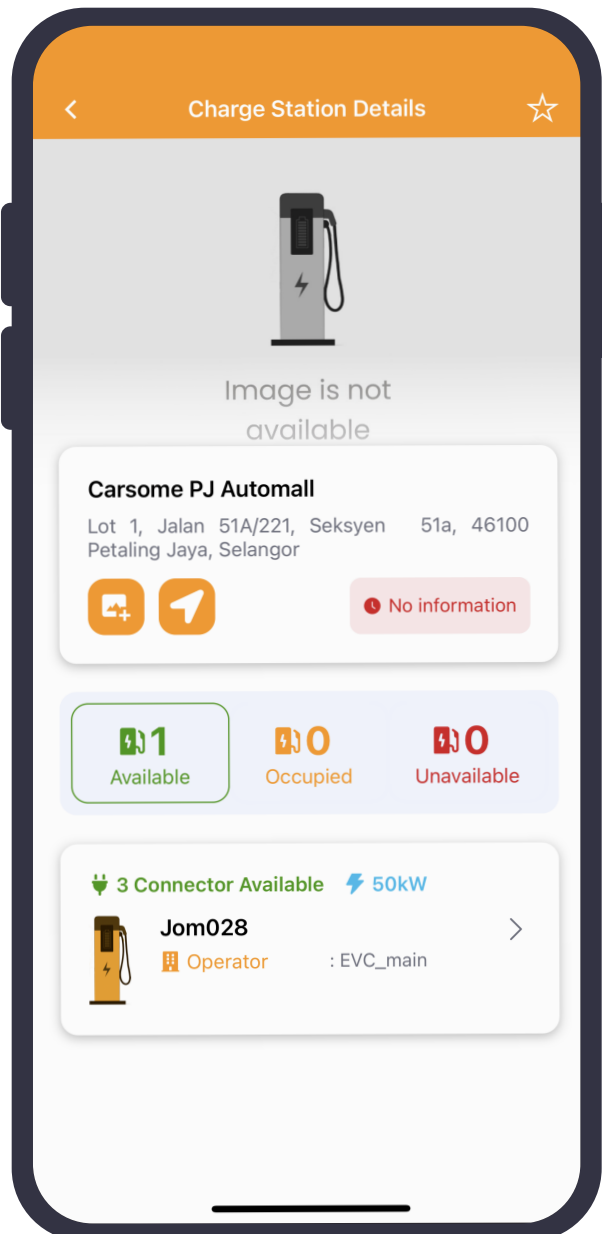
Charge Station Details

Image is not available

Carsome PJ Automall

Lot 1, Jalan 51A/221, Seksyen 51a, 46100 Petaling Jaya, Selangor

No information

1
Available

0
Occupied

0
Unavailable

3 Connector Available

50kW

Jom028

Operator : EVC_main